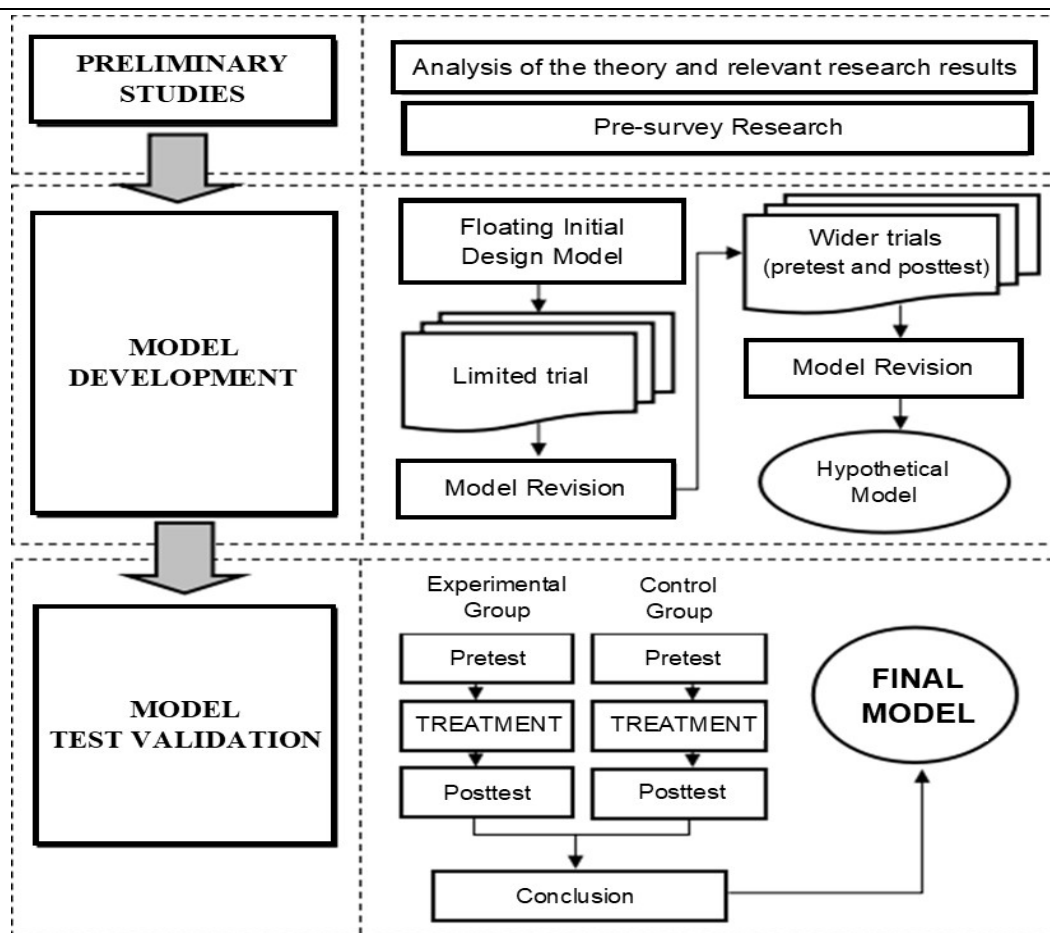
PRELIMINARY STUDIES

Analysis of the theory and relevant research results

Pre-survey Research

MODEL DEVELOPMENT

Floating Initial Design Model

Limited trial

Model Revision

Wider trials (pretest and posttest)

Model Revision

Hypothetical Model

MODEL TEST VALIDATION

Experimental Group

Pretest

TREATMENT

Posttest

Control Group

Pretest

TREATMENT

Posttest

Conclusion

FINAL MODEL